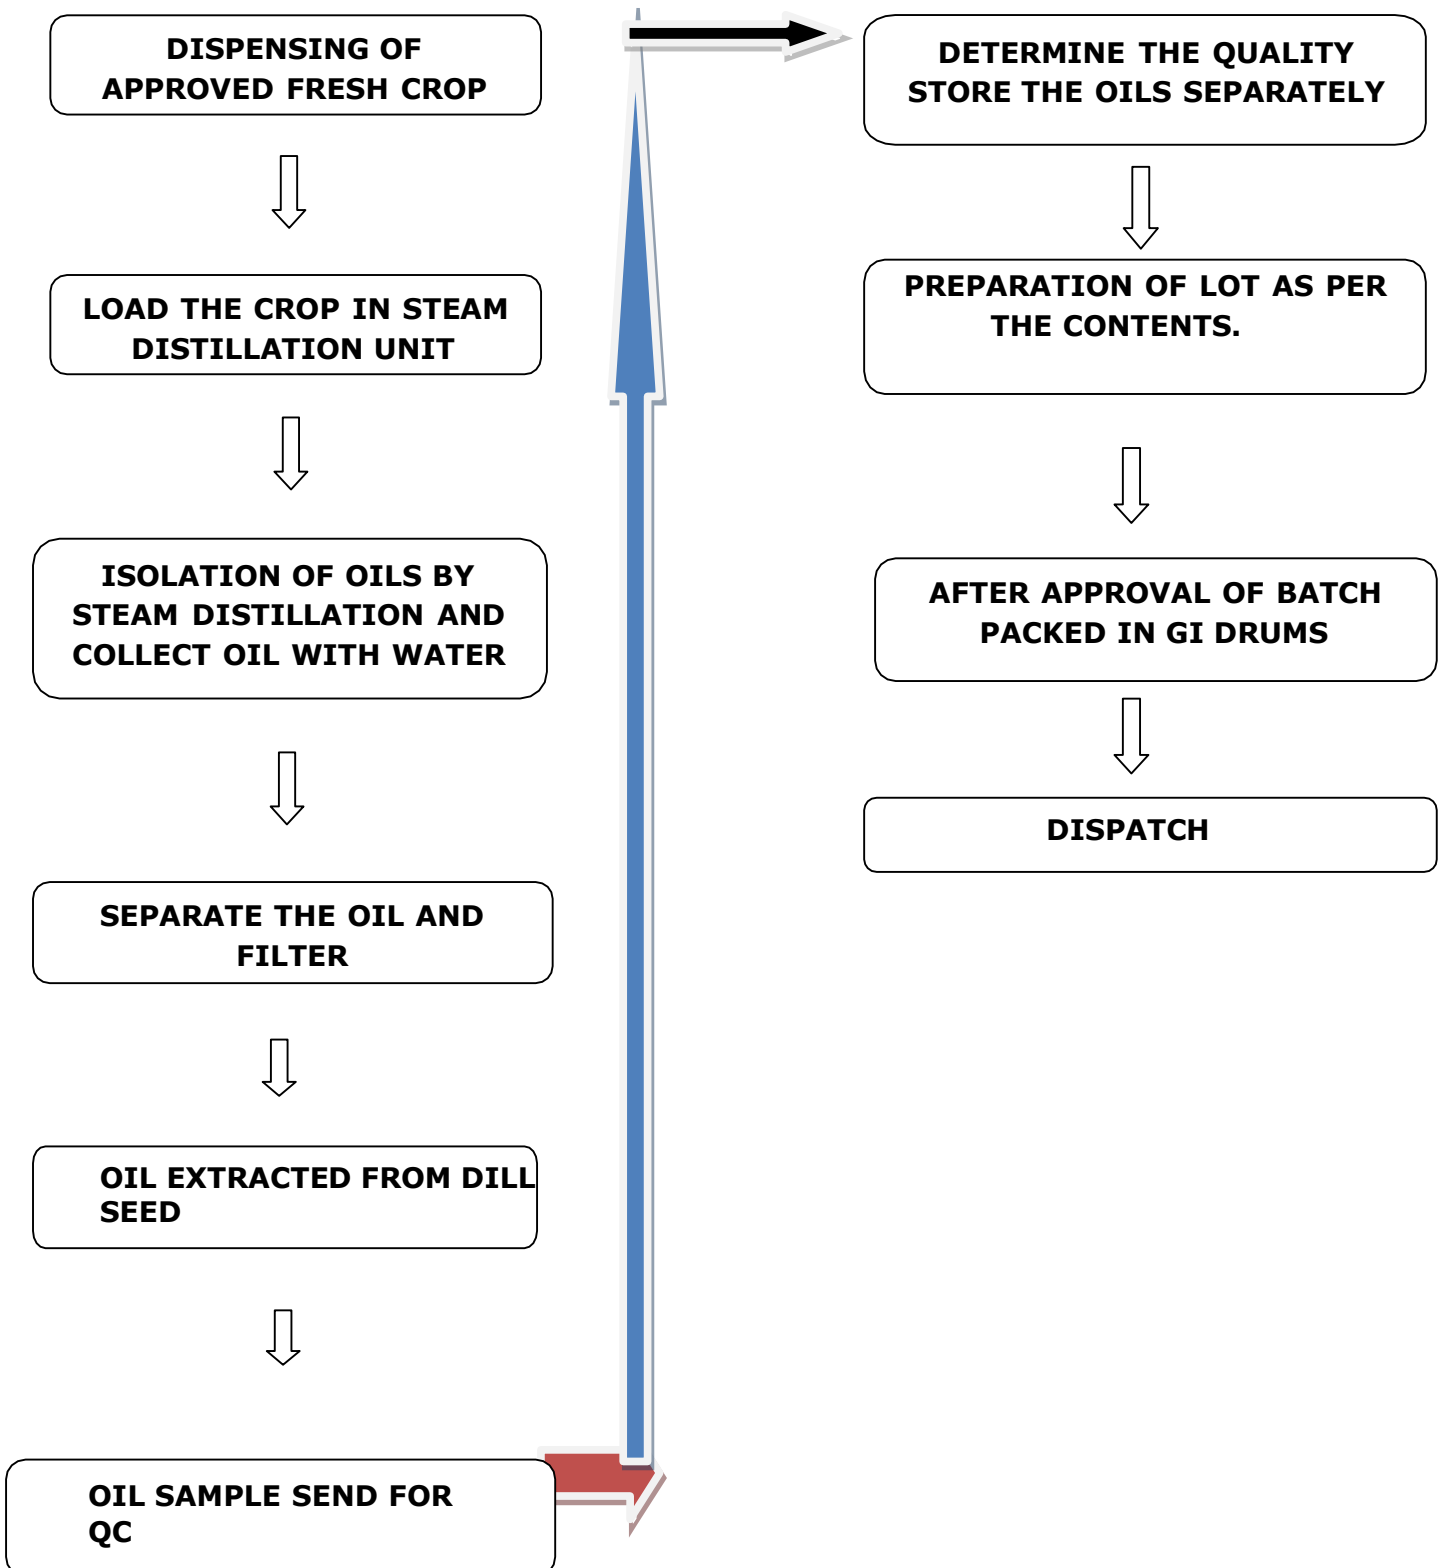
DISPENSING OF APPROVED FRESH CROP

LOAD THE CROP IN STEAM DISTILLATION UNIT

ISOLATION OF OILS BY STEAM DISTILLATION AND COLLECT OIL WITH WATER

SEPARATE THE OIL AND FILTER

OIL EXTRACTED FROM DILL SEED

OIL SAMPLE SEND FOR QC

DETERMINE THE QUALITY STORE THE OILS SEPARATELY

PREPARATION OF LOT AS PER THE CONTENTS.

AFTER APPROVAL OF BATCH PACKED IN GI DRUMS

DISPATCH